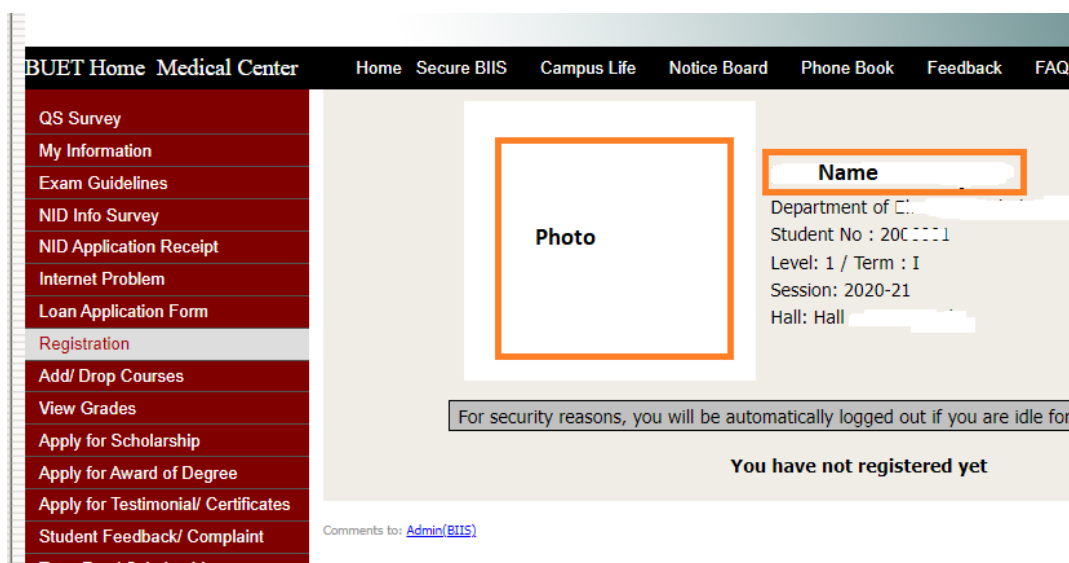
BUET Home Medical Center

Home Secure BIIS Campus Life Notice Board Phone Book Feedback FAQ

QS Survey
My Information
Exam Guidelines
NID Info Survey
NID Application Receipt
Internet Problem
Loan Application Form
Registration
Add/ Drop Courses
View Grades
Apply for Scholarship
Apply for Award of Degree
Apply for Testimonial/ Certificates
Student Feedback/ Complaint

Photo

Name
Department of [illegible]
Student No : 20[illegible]
Level: 1 / Term : I
Session: 2020-21
Hall: Hall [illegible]

For security reasons, you will be automatically logged out if you are idle for

You have not registered yet

Comments to: Admin(BIIS)